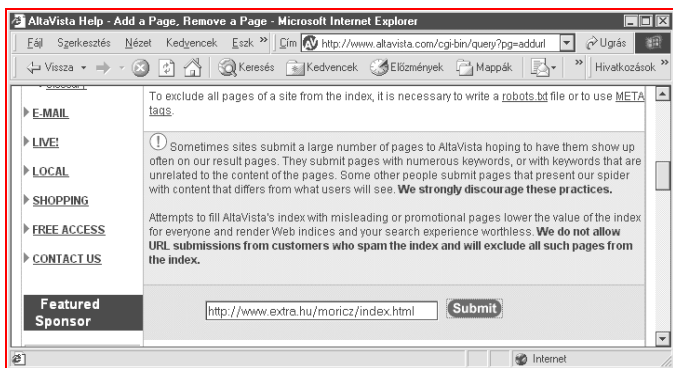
AltaVista Help - Add a Page, Remove a Page - Microsoft Internet Explorer

Fájl Szerkesztés Nézet Kedvencek Eszk » Cím http://www.altavista.com/cgi-bin/query?pg=addurl Ugrás

Vissza Keresés Kedvencek Előzmények Mappák » Hivatkozások »

E-MAIL

LIVE!

LOCAL

SHOPPING

FREE ACCESS

CONTACT US

Featured Sponsor

To exclude all pages of a site from the index, it is necessary to write a robots.txt file or to use META tags.

Sometimes sites submit a large number of pages to AltaVista hoping to have them show up often on our result pages. They submit pages with numerous keywords, or with keywords that are unrelated to the content of the pages. Some other people submit pages that present our spider with content that differs from what users will see. We strongly discourage these practices.

Attempts to fill AltaVista's index with misleading or promotional pages lower the value of the index for everyone and render Web indices and your search experience worthless. We do not allow URL submissions from customers who spam the index and will exclude all such pages from the index.

http://www.extra.hu/moricz/index.html Submit

Internet